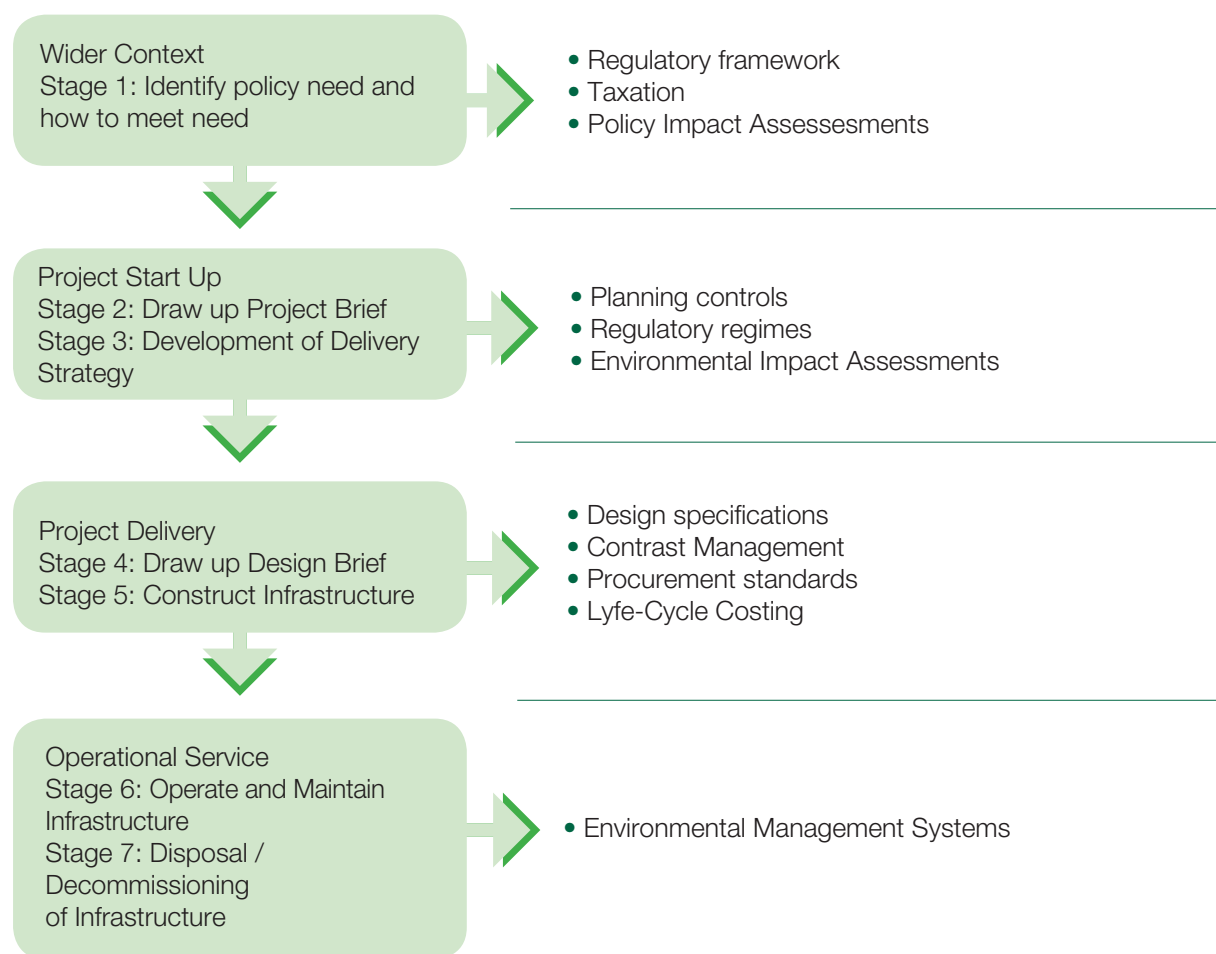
Wider Context
Stage 1: Identify policy need and how to meet need

• Regulatory framework
• Taxation
• Policy Impact Assessesments

Project Start Up
Stage 2: Draw up Project Brief
Stage 3: Development of Delivery Strategy

• Planning controls
• Regulatory regimes
• Environmental Impact Assessments

Project Delivery
Stage 4: Draw up Design Brief
Stage 5: Construct Infrastructure

• Design specifications
• Contrast Management
• Procurement standards
• Lyfe-Cycle Costing

Operational Service
Stage 6: Operate and Maintain Infrastructure
Stage 7: Disposal / Decommissioning of Infrastructure

• Environmental Management Systems